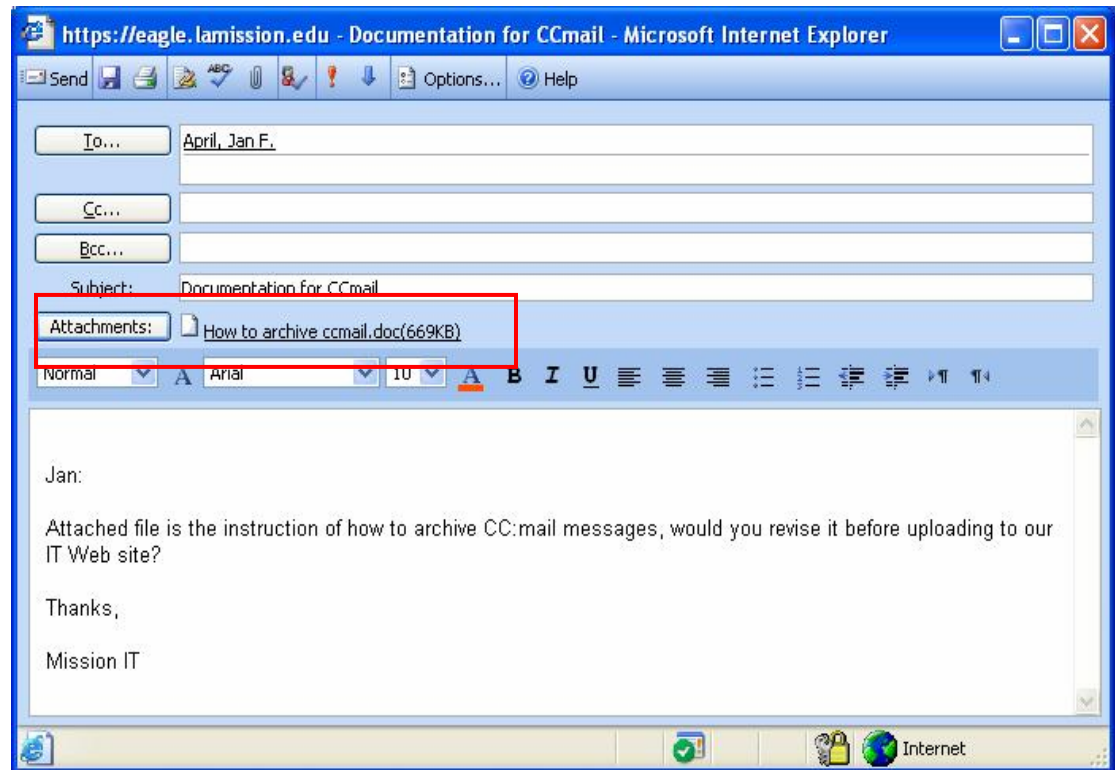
https://eagle.lamission.edu - Documentation for CCmail - Microsoft Internet Explorer

Send Options... Help

To... April, Jan F.

Cc...

Bcc...

Subject: Documentation for CCmail

Attachments: How to archive ccmail.doc(669KB)

Normal Arial 10 B I U

Jan:

Attached file is the instruction of how to archive CC:mail messages, would you revise it before uploading to our IT Web site?

Thanks,

Mission IT

Internet